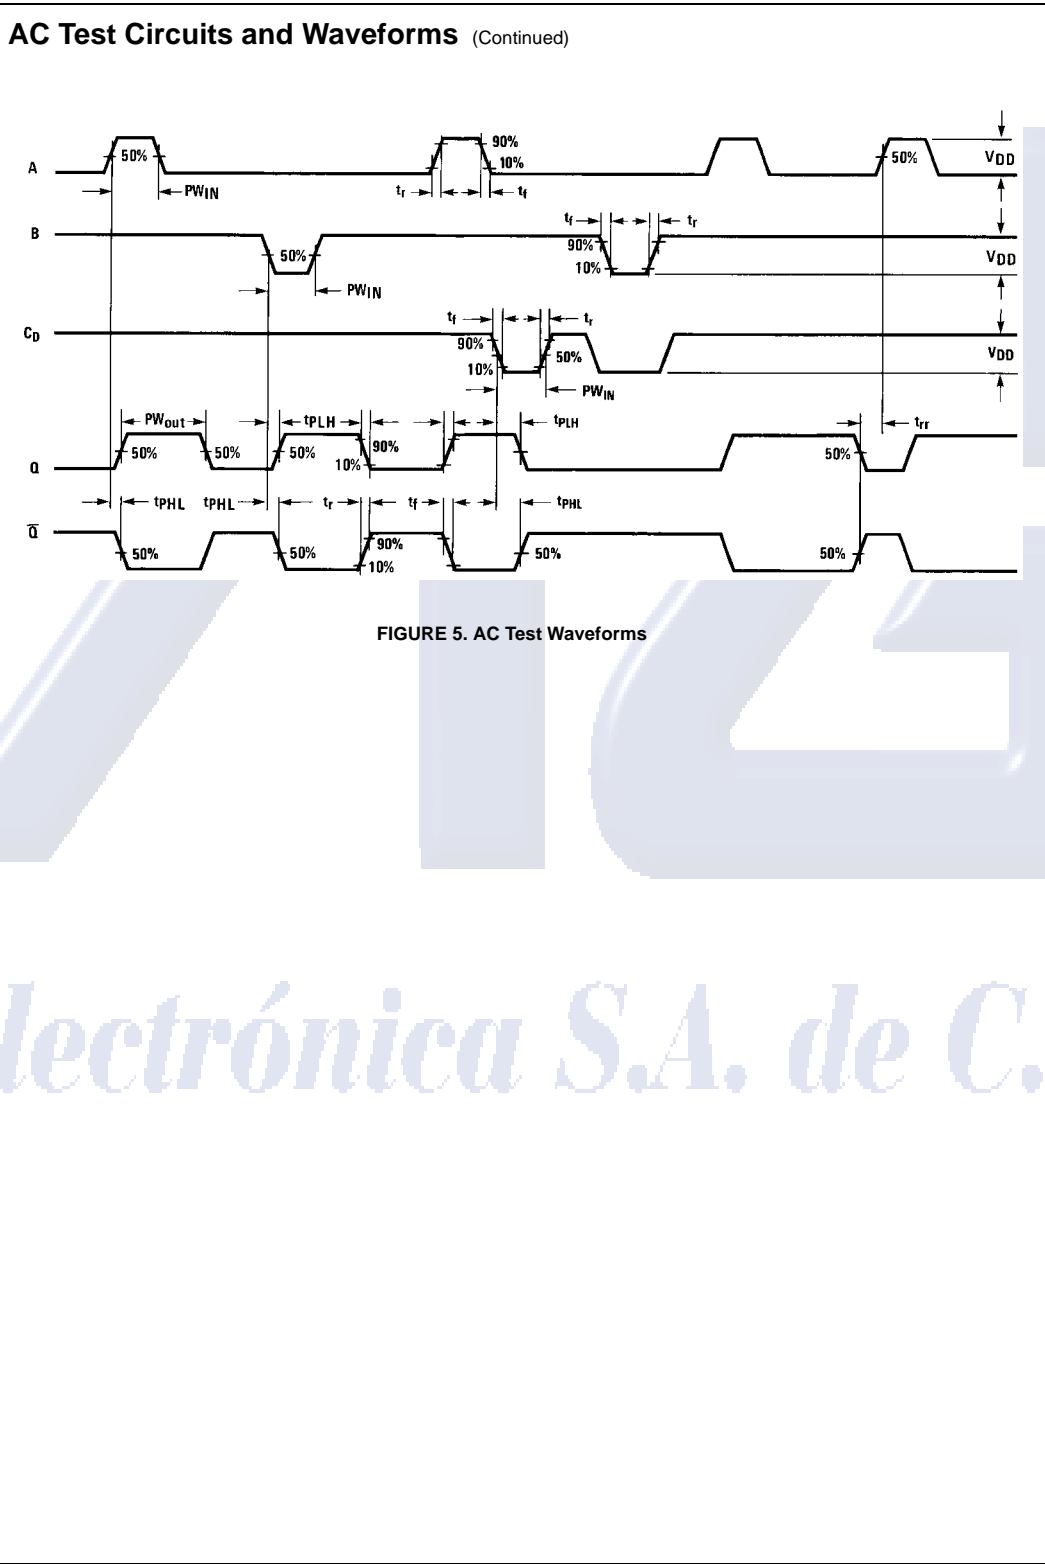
AC Test Circuits and Waveforms (Continued)

A
50%
$PW_{IN}$
$t_r$
90%
10%
$t_f$
50%
$V_{DD}$

B
50%
$PW_{IN}$
$t_f$
$t_r$
90%
10%
$V_{DD}$

$C_D$
$t_f$
$t_r$
90%
10%
50%
$PW_{IN}$
$V_{DD}$

Q
$PW_{out}$
50%
50%
$t_{PLH}$
50%
90%
10%
$t_{PLH}$
50%
$t_{rr}$

$t_{PHL}$
$t_{PHL}$
$t_r$
$t_f$
$t_{PHL}$

$\overline{Q}$
50%
50%
90%
10%
50%
50%

FIGURE 5. AC Test Waveforms

lectrónica S.A. de C.